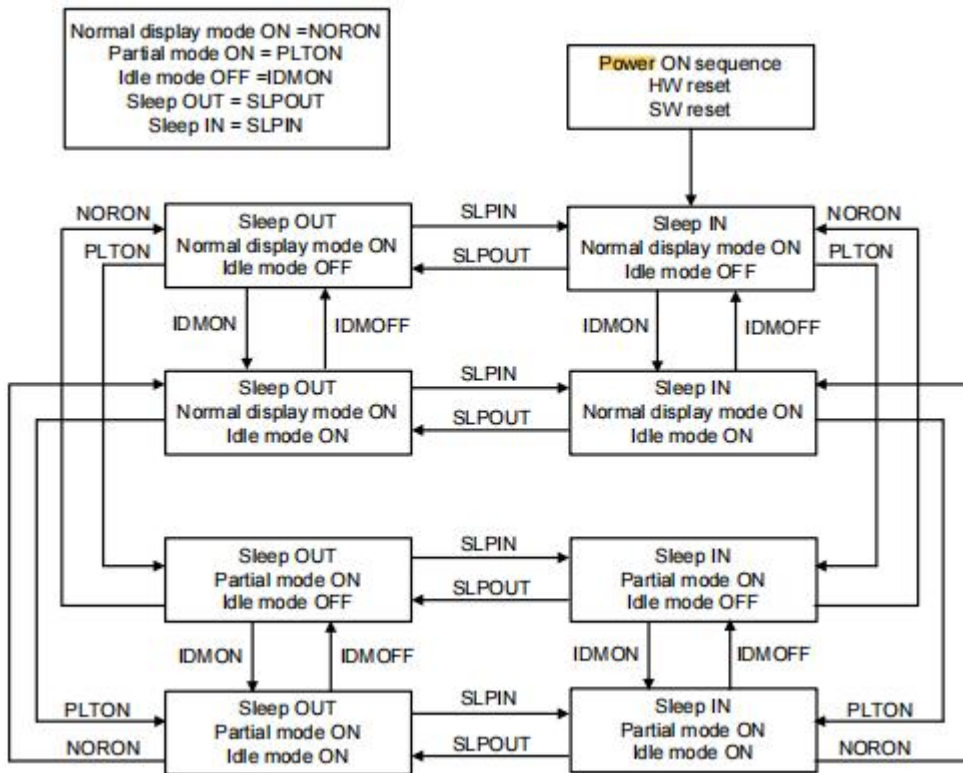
Normal display mode ON =NORON
Partial mode ON = PLTON
Idle mode OFF =IDMON
Sleep OUT = SLPOUT
Sleep IN = SLPIN

Power ON sequence
HW reset
SW reset

NORON
PLTON

Sleep OUT
Normal display mode ON
Idle mode OFF

SLPIN
SLPOUT

Sleep IN
Normal display mode ON
Idle mode OFF

NORON
PLTON

IDMON
IDMOFF

IDMON
IDMOFF

Sleep OUT
Normal display mode ON
Idle mode ON

SLPIN
SLPOUT

Sleep IN
Normal display mode ON
Idle mode ON

Sleep OUT
Partial mode ON
Idle mode OFF

SLPIN
SLPOUT

Sleep IN
Partial mode ON
Idle mode OFF

IDMON
IDMOFF

IDMON
IDMOFF

PLTON
NORON

Sleep OUT
Partial mode ON
Idle mode ON

SLPIN
SLPOUT

Sleep IN
Partial mode ON
Idle mode ON

PLTON
NORON